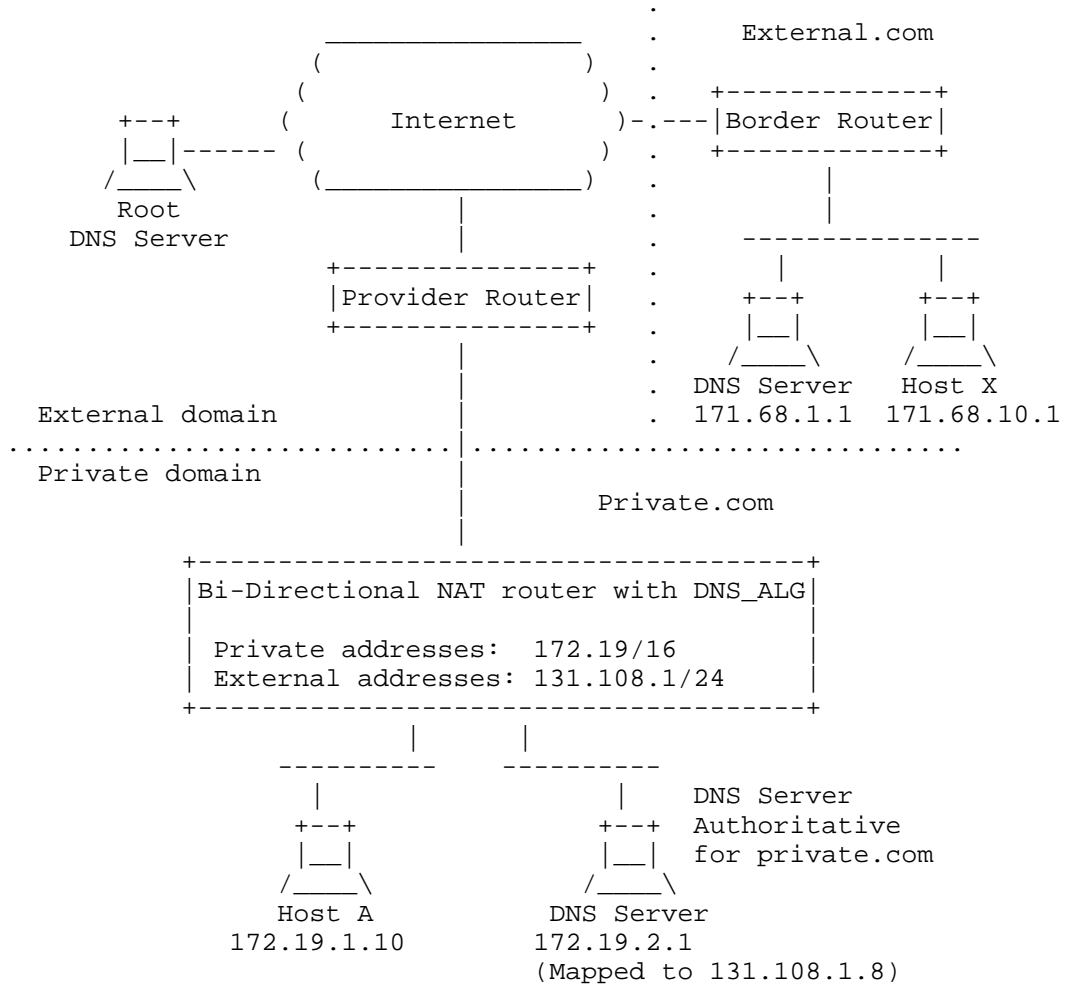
External.com

Internet

Border Router

Root DNS Server

Provider Router

DNS Server 171.68.1.1

Host X 171.68.10.1

External domain

Private domain

Private.com

Bi-Directional NAT router with DNS_ALG

Private addresses: 172.19/16
External addresses: 131.108.1/24

DNS Server Authoritative for private.com

Host A 172.19.1.10

DNS Server 172.19.2.1 (Mapped to 131.108.1.8)